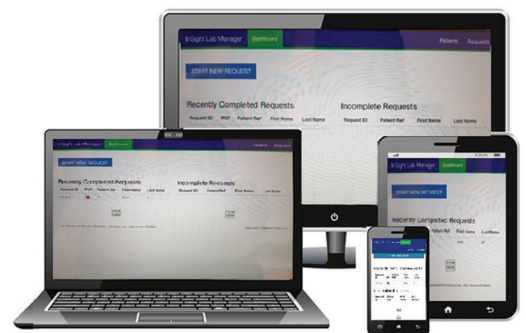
inSight Lab Manager
Dashboard
Patients
Requests
START NEW REQUEST
Recently Completed Requests
Request ID
PDF
Patient Ref
First Name
Last Name
Incomplete Requests
Request ID
Patient Ref

inSight Lab Manager
Dashboard
START NEW REQUEST
Recently Completed Requests
Request ID
PDF
Patient Ref
First Name
Last Name
Incomplete Requests
Request ID
Patient Ref
First Name
Last Name
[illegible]

inSight Lab Manager
Dashboard
START NEW REQUEST
Recently Completed Requests
Patient Ref
First Name
Last Name

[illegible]